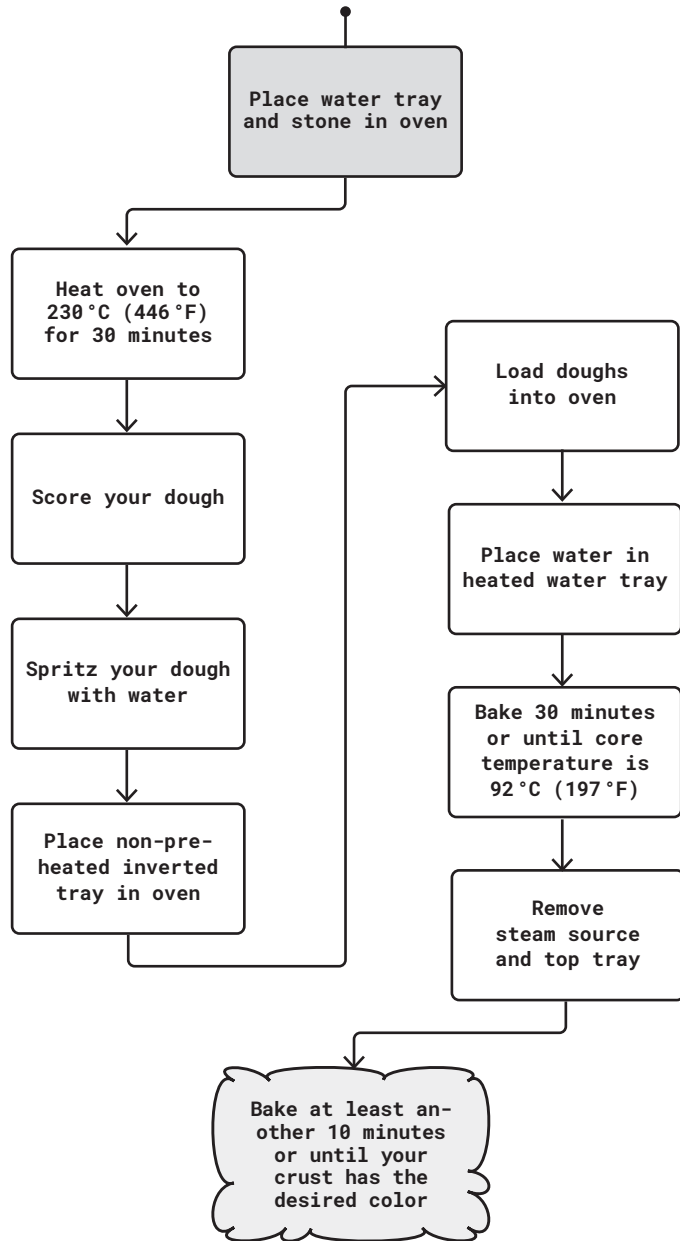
Place water tray and stone in oven

Heat oven to 230°C (446°F) for 30 minutes

Score your dough

Spritz your dough with water

Place non-preheated inverted tray in oven

Load doughs into oven

Place water in heated water tray

Bake 30 minutes or until core temperature is 92°C (197°F)

Remove steam source and top tray

Bake at least another 10 minutes or until your crust has the desired color